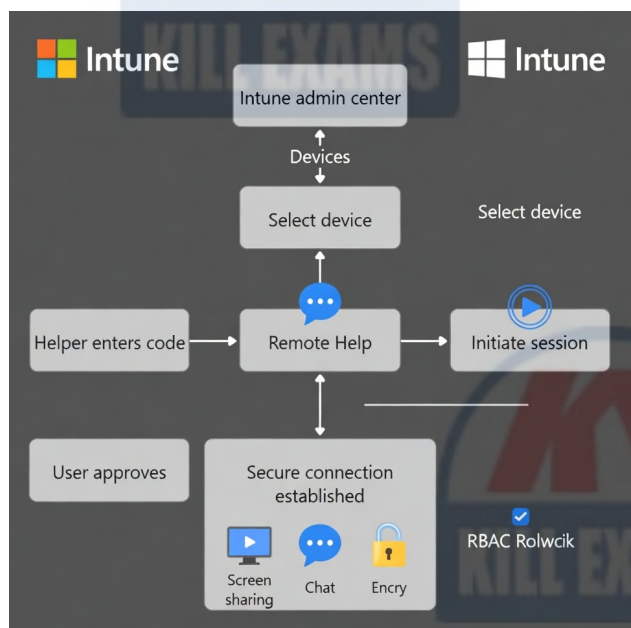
Intune

Intune

KILL EXAMS

Intune admin center

Devices

Select device

Select device

Helper enters code

Remote Help

Initiate session

User approves

Secure connection established

Screen sharing

Chat

Encry

RBAC Rolwcik

KILL EX